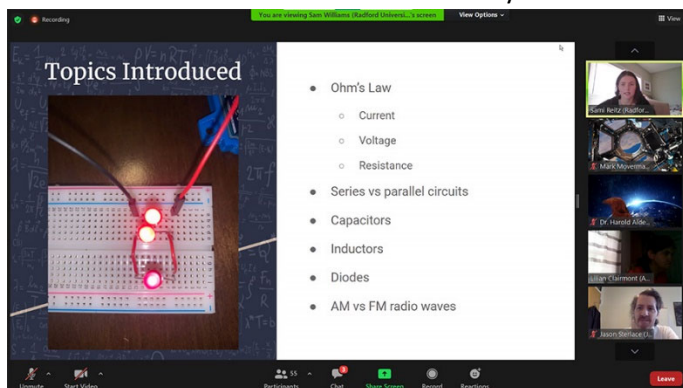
Recording

You are viewing Sam Williams (Radford Universi...'s screen

View Options

View

Topics Introduced

● Ohm's Law
○ Current
○ Voltage
○ Resistance
● Series vs parallel circuits
● Capacitors
● Inductors
● Diodes
● AM vs FM radio waves

Sami Reitz (Radfor...

Mark Moverma...

Dr. Harold Alde...

Jillian Clairmont (A...

Jason Sterlace (U...

Unmute

Start Video

55

Participants

Chat

Share Screen

Record

Reactions

Leave